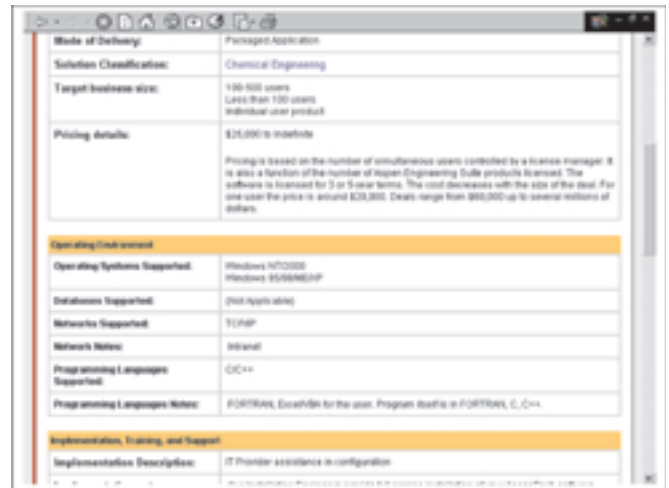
| Mode of Delivery: | Packaged Application |
|---|---|
| Solution Classification: | Chemical Engineering |
| Target business size: | 100-500 users<br>Less than 100 users<br>Individual user product |
| Pricing details: | $25,000 to Indefinite<br><br>Pricing is based on the number of simultaneous users controlled by a license manager. It is also a function of the number of Aspen Engineering Suite products licensed. The software is licensed for 3 or 5-year terms. The cost decreases with the size of the deal. For one user the price is around $28,000. Deals range from $60,000 up to several millions of dollars. |

Operating Environment

| Operating Systems Supported: | Windows NT/2000<br>Windows 95/98/ME/XP |
|---|---|
| Databases Supported: | (Not Applicable) |
| Networks Supported: | TCP/IP |
| Network Notes: | Intranet |
| Programming Languages Supported: | C/C++ |
| Programming Languages Notes: | FORTRAN, Excel/VBA for the user. Program itself is in FORTRAN, C, C++. |

Implementation, Training, and Support

| Implementation Description: | IT Provider assistance in configuration |
|---|---|
| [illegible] | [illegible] |